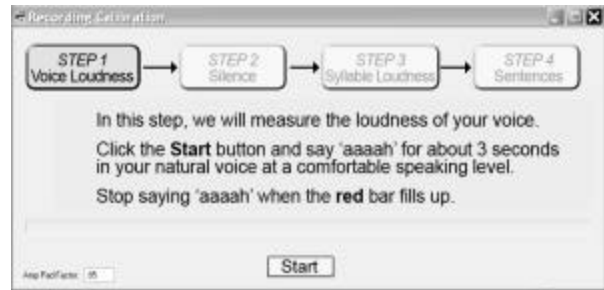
Recording Calibration

STEP 1
Voice Loudness

STEP 2
Silence

STEP 3
Syllable Loudness

STEP 4
Sentences

In this step, we will measure the loudness of your voice.

Click the **Start** button and say 'aaaah' for about 3 seconds in your natural voice at a comfortable speaking level.

Stop saying 'aaaah' when the **red** bar fills up.

Amp PadFactor 95

Start